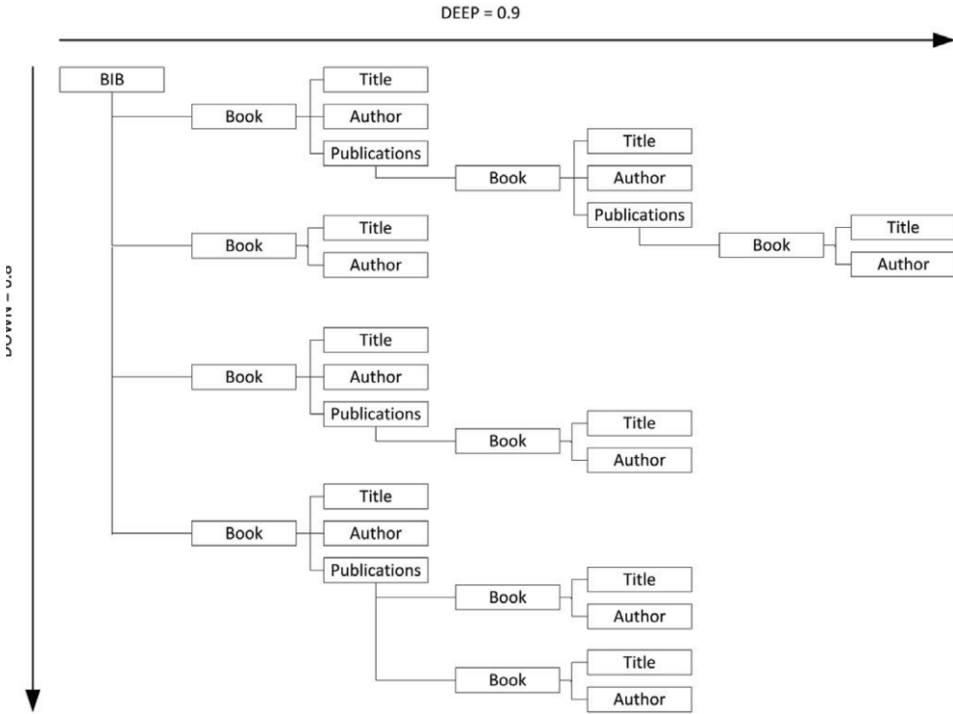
DEEP = 0.9

DOWN = 0.8

BIB

Book
Title
Author
Publications
Book
Title
Author
Publications
Book
Title
Author

Book
Title
Author

Book
Title
Author
Publications
Book
Title
Author

Book
Title
Author
Publications
Book
Title
Author
Book
Title
Author